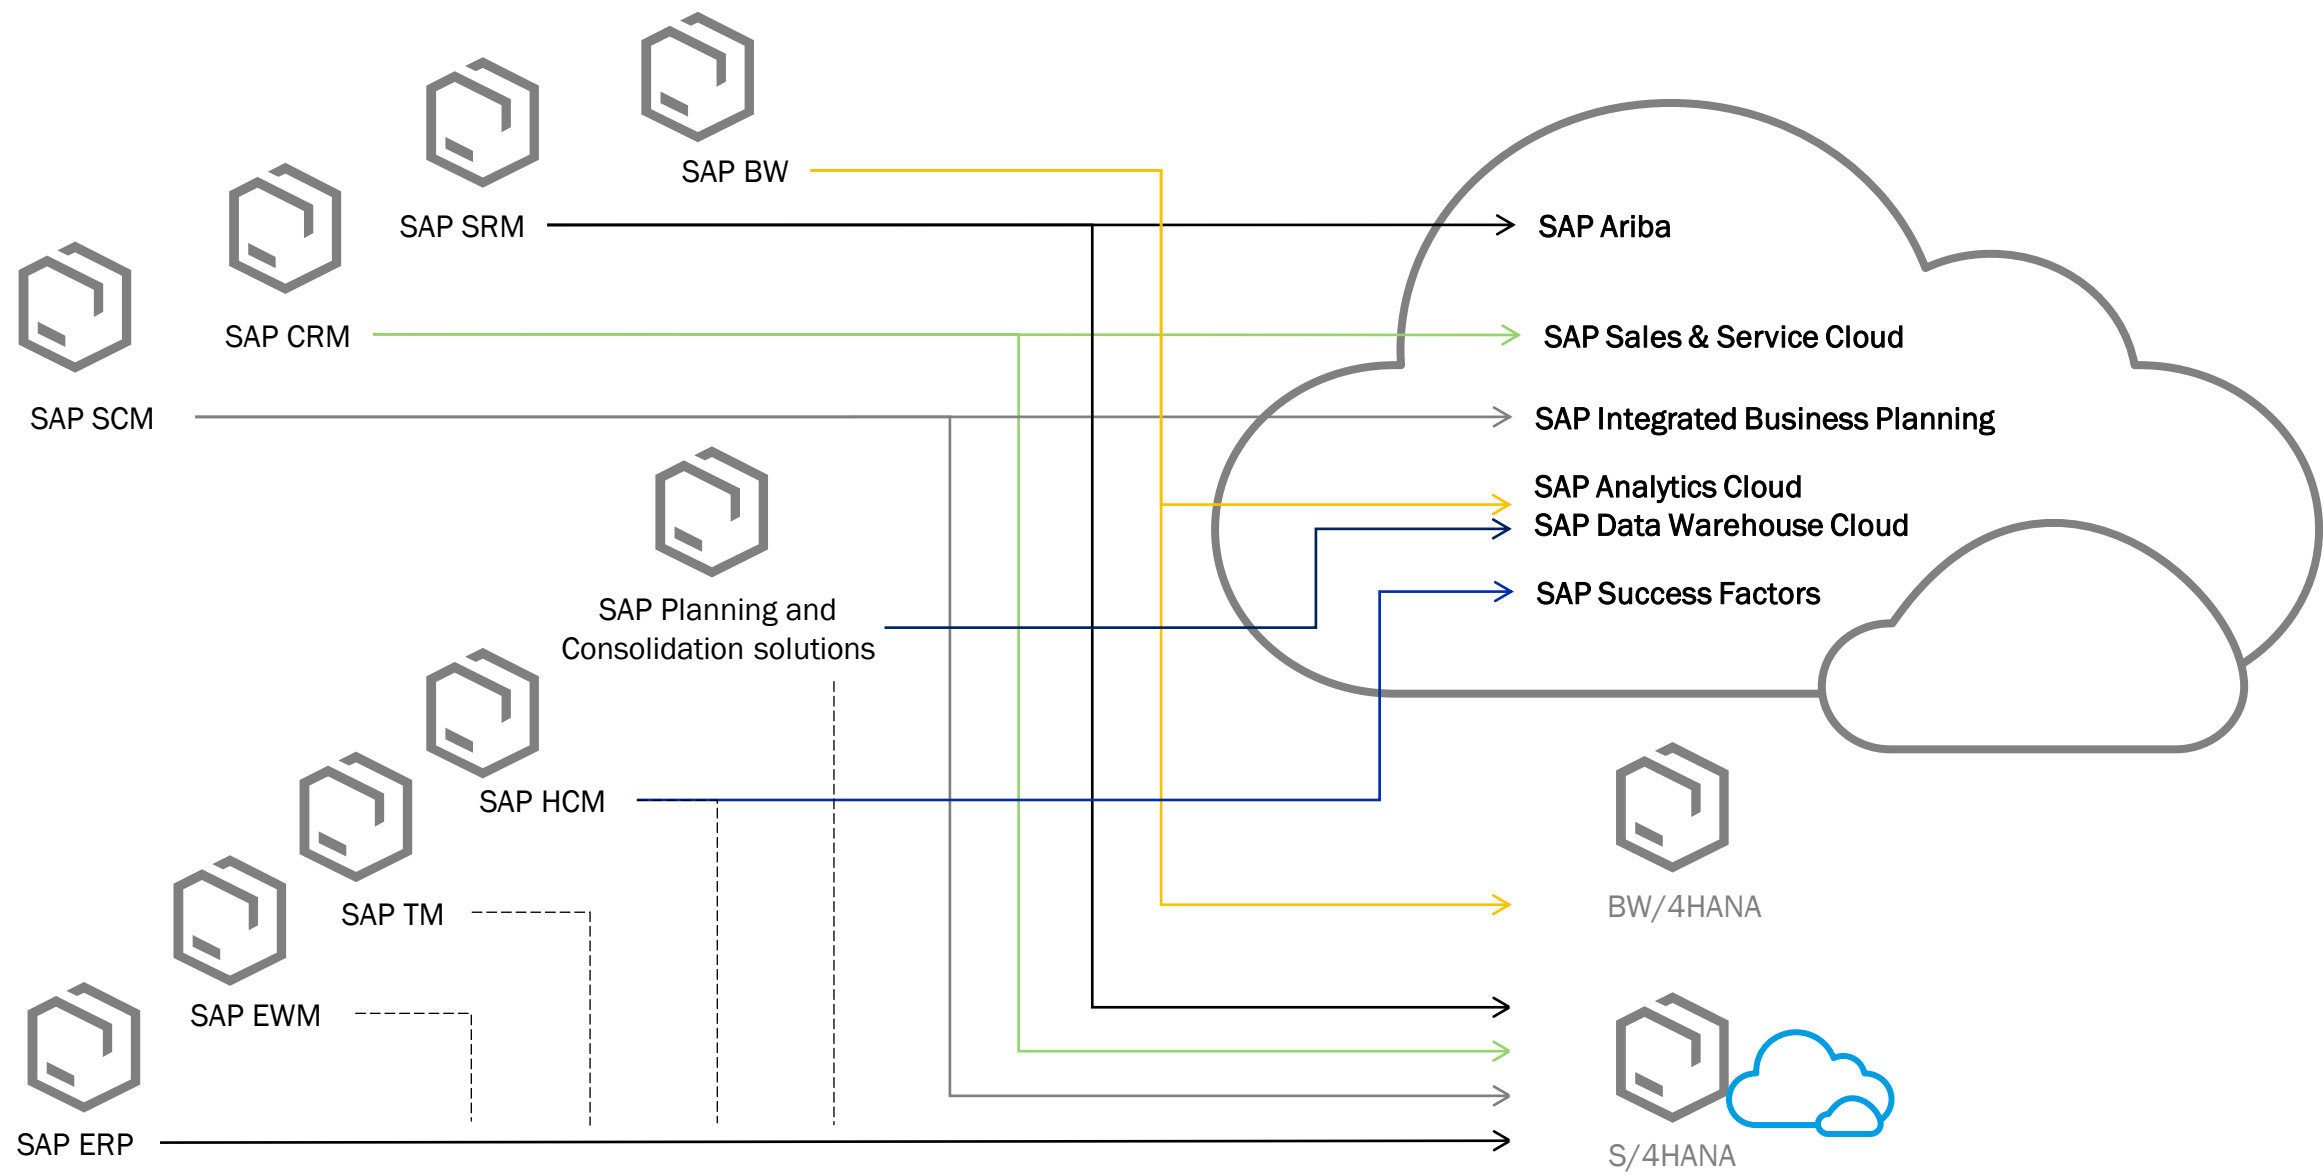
SAP BW

SAP SRM

SAP CRM

SAP SCM

SAP Ariba

SAP Sales & Service Cloud

SAP Integrated Business Planning

SAP Analytics Cloud

SAP Data Warehouse Cloud

SAP Success Factors

SAP Planning and Consolidation solutions

SAP HCM

SAP TM

SAP EWM

SAP ERP

BW/4HANA

S/4HANA